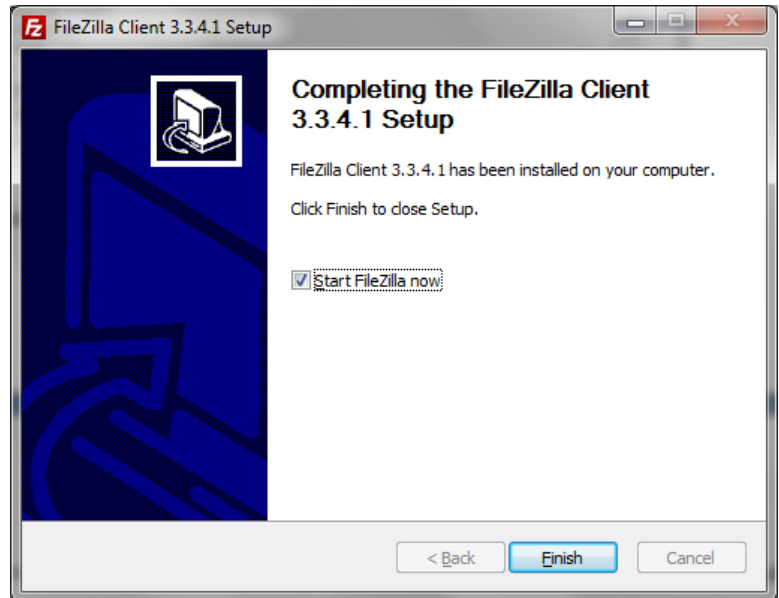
FileZilla Client 3.3.4.1 Setup

Completing the FileZilla Client 3.3.4.1 Setup

FileZilla Client 3.3.4.1 has been installed on your computer.

Click Finish to close Setup.

Start FileZilla now

< Back
Finish
Cancel